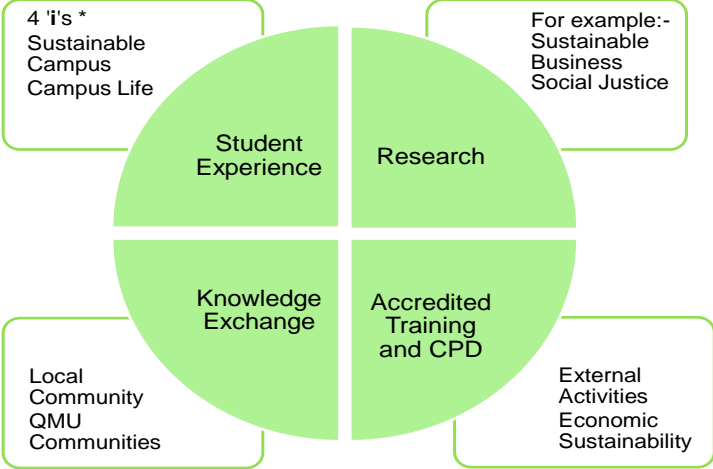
4 'i's *
Sustainable Campus
Campus Life

For example:-
Sustainable Business
Social Justice

Student Experience

Research

Knowledge Exchange

Accredited Training and CPD

Local Community
QMU Communities

External Activities
Economic Sustainability